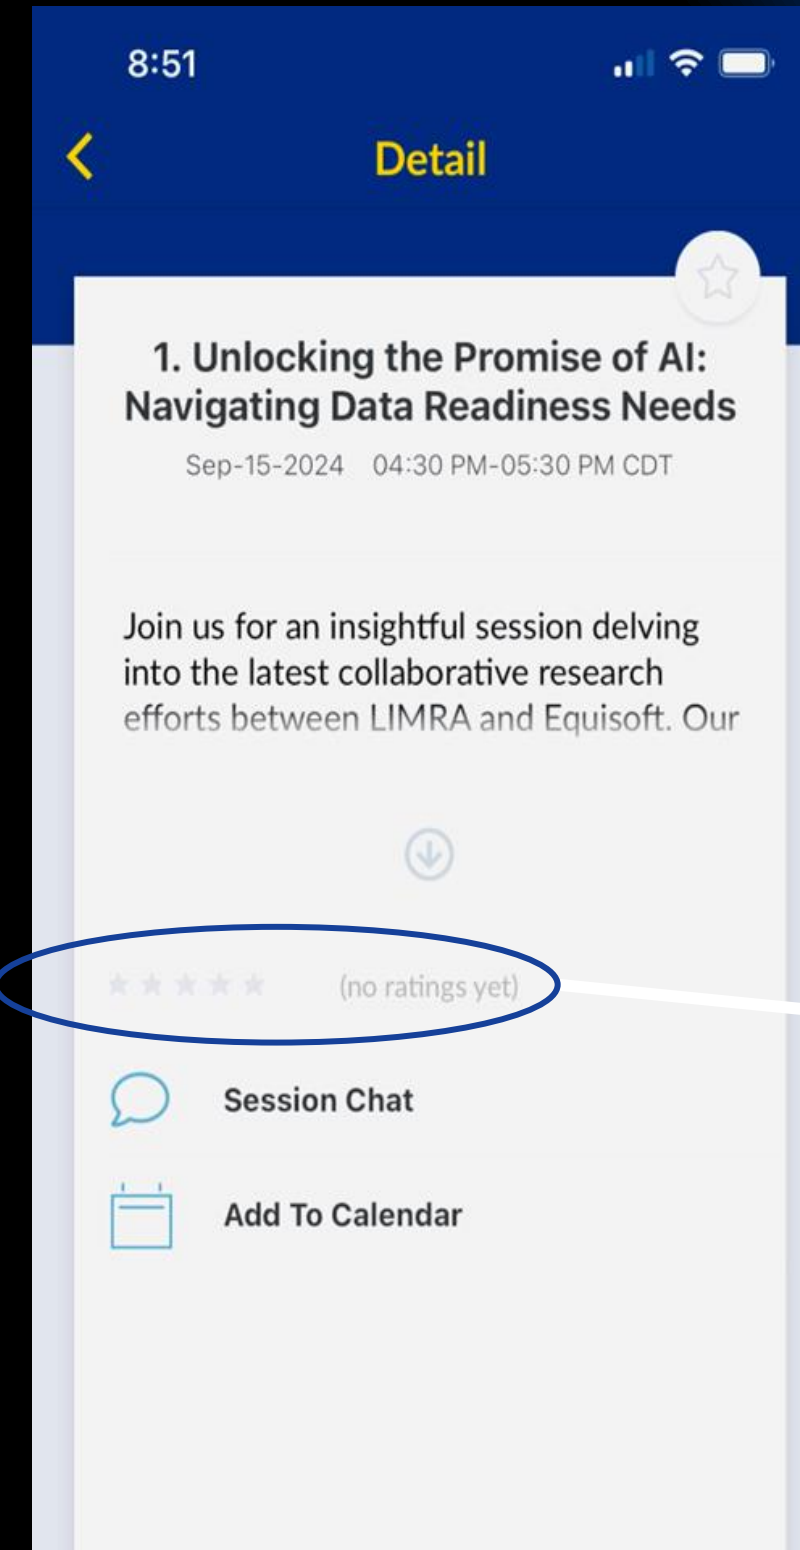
8:51

Detail

1. Unlocking the Promise of AI: Navigating Data Readiness Needs

Sep-15-2024 04:30 PM-05:30 PM CDT

Join us for an insightful session delving into the latest collaborative research efforts between LIMRA and Equisoft. Our

(no ratings yet)

Session Chat

Add To Calendar